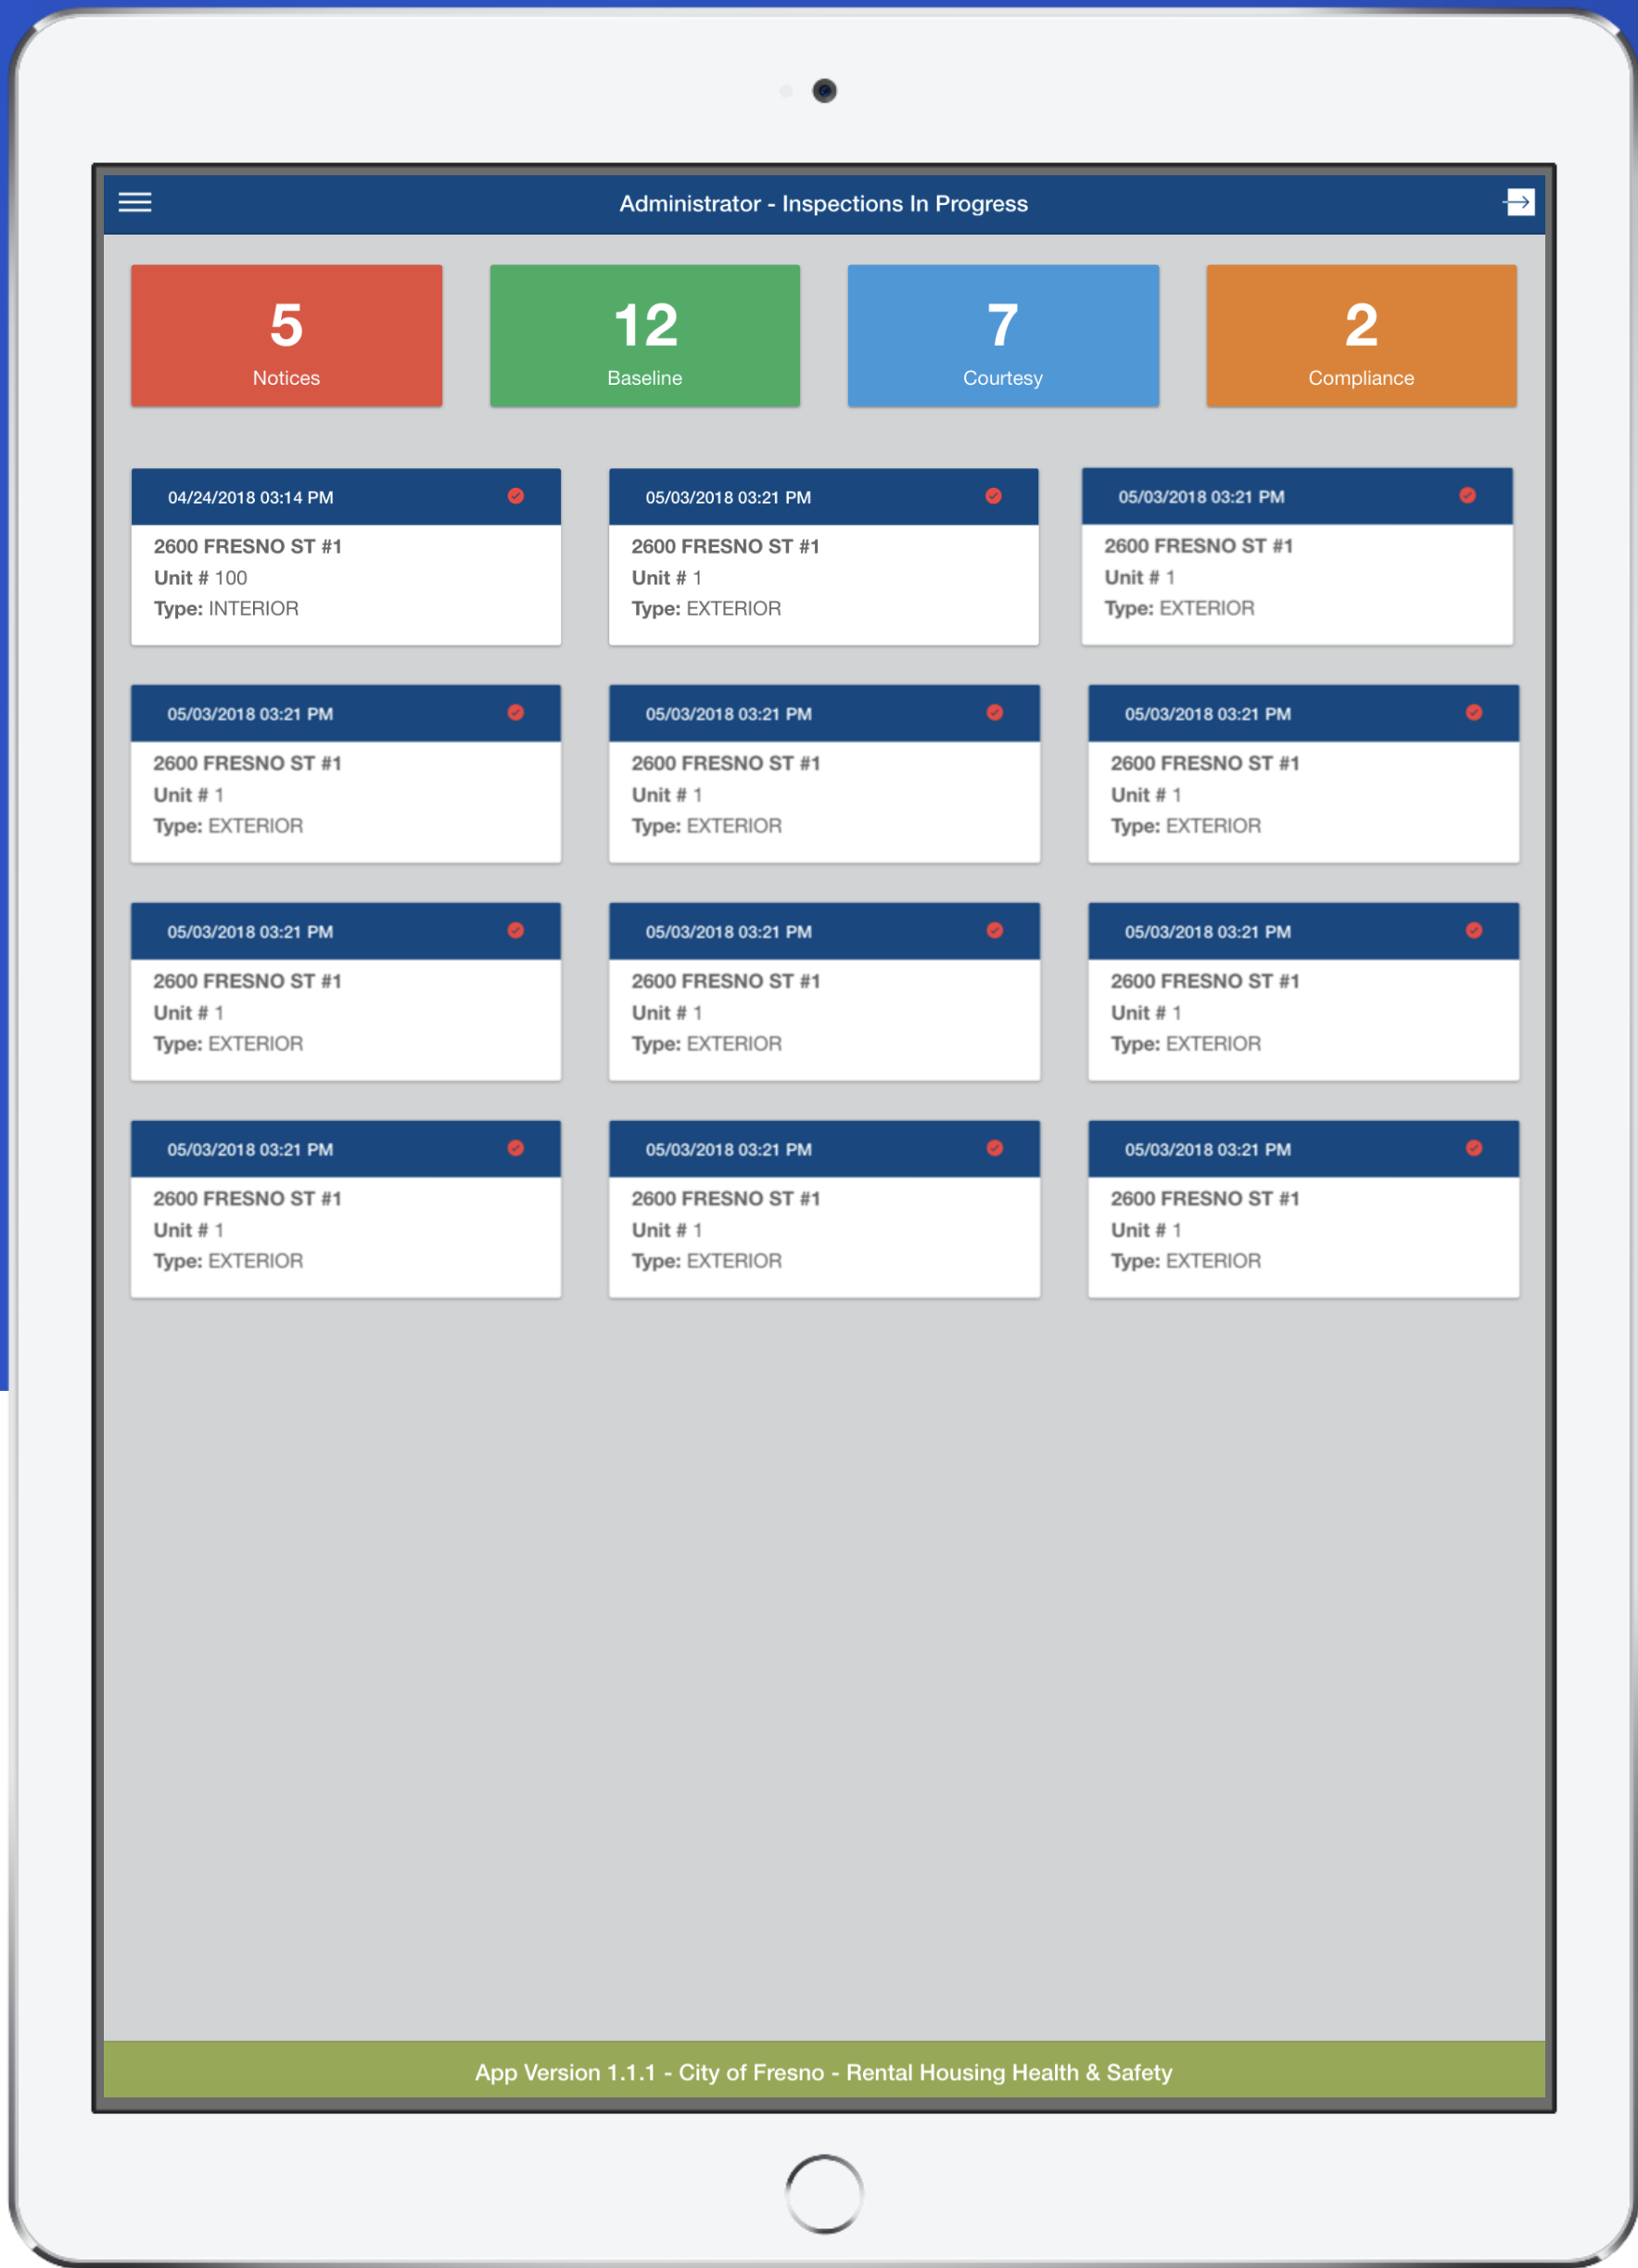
Administrator - Inspections In Progress

5
Notices

12
Baseline

7
Courtesy

2
Compliance

04/24/2018 03:14 PM
2600 FRESNO ST #1
Unit # 100
Type: INTERIOR

05/03/2018 03:21 PM
2600 FRESNO ST #1
Unit # 1
Type: EXTERIOR

05/03/2018 03:21 PM
2600 FRESNO ST #1
Unit # 1
Type: EXTERIOR

05/03/2018 03:21 PM
2600 FRESNO ST #1
Unit # 1
Type: EXTERIOR

05/03/2018 03:21 PM
2600 FRESNO ST #1
Unit # 1
Type: EXTERIOR

05/03/2018 03:21 PM
2600 FRESNO ST #1
Unit # 1
Type: EXTERIOR

05/03/2018 03:21 PM
2600 FRESNO ST #1
Unit # 1
Type: EXTERIOR

05/03/2018 03:21 PM
2600 FRESNO ST #1
Unit # 1
Type: EXTERIOR

05/03/2018 03:21 PM
2600 FRESNO ST #1
Unit # 1
Type: EXTERIOR

05/03/2018 03:21 PM
2600 FRESNO ST #1
Unit # 1
Type: EXTERIOR

05/03/2018 03:21 PM
2600 FRESNO ST #1
Unit # 1
Type: EXTERIOR

05/03/2018 03:21 PM
2600 FRESNO ST #1
Unit # 1
Type: EXTERIOR

App Version 1.1.1 - City of Fresno - Rental Housing Health & Safety